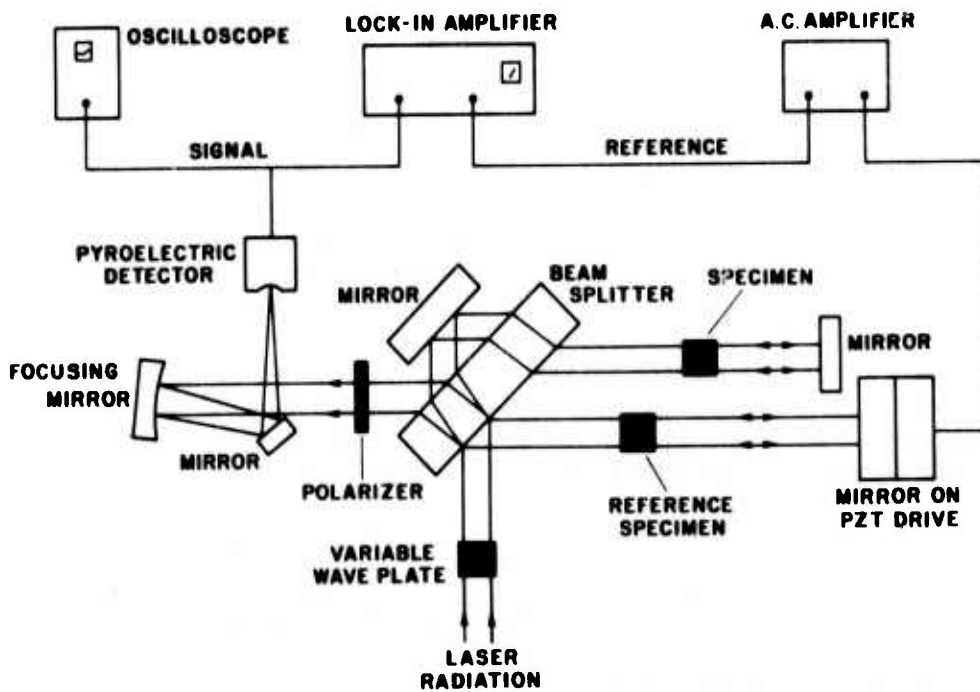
OSCILLOSCOPE

LOCK-IN AMPLIFIER

A.C. AMPLIFIER

SIGNAL

REFERENCE

PYROELECTRIC DETECTOR

MIRROR

BEAM SPLITTER

SPECIMEN

MIRROR

FOCUSING MIRROR

MIRROR

POLARIZER

REFERENCE SPECIMEN

MIRROR ON PZT DRIVE

VARIABLE WAVE PLATE

LASER RADIATION